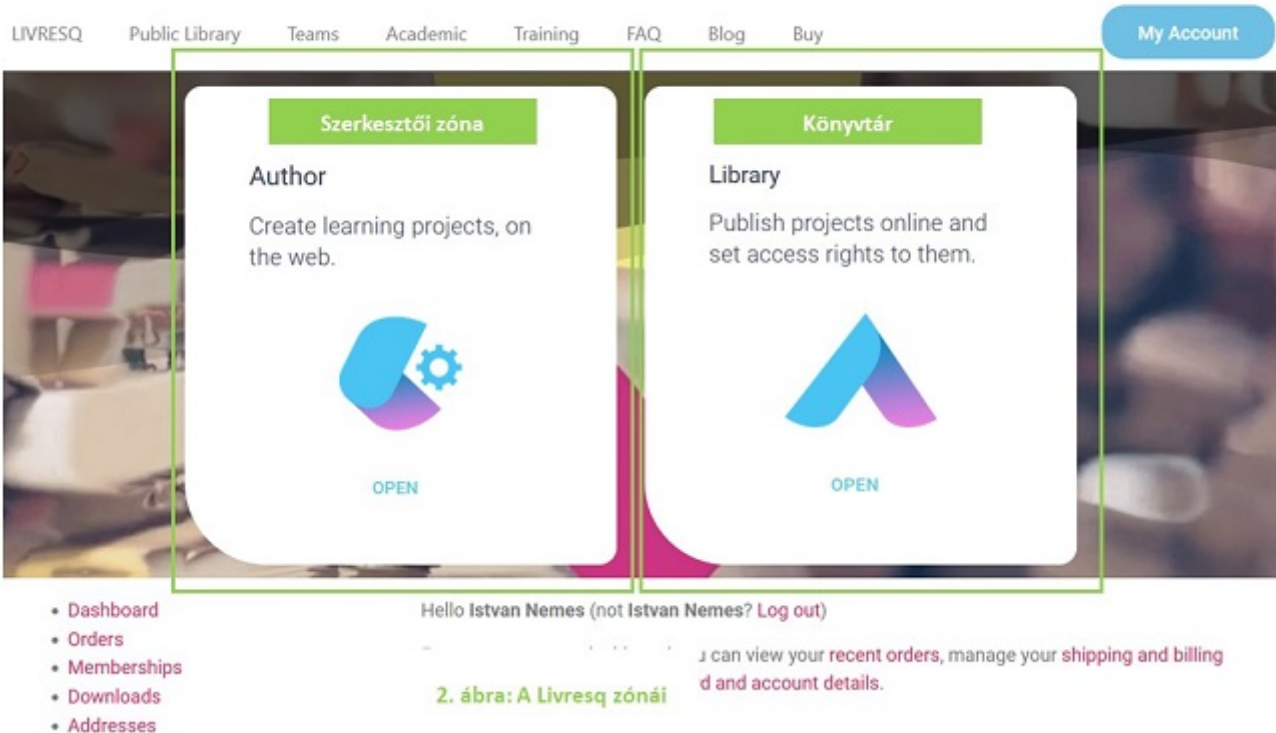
LIVRESQ Public Library Teams Academic Training FAQ Blog Buy My Account

Szerkesztői zóna

Author

Create learning projects, on the web.

OPEN

Könyvtár

Library

Publish projects online and set access rights to them.

OPEN

- Dashboard
- Orders
- Memberships
- Downloads
- Addresses

Hello Istvan Nemes (not Istvan Nemes? Log out)

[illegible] u can view your recent orders, manage your shipping and billing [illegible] d and account details.

2. ábra: A Livresq zónái